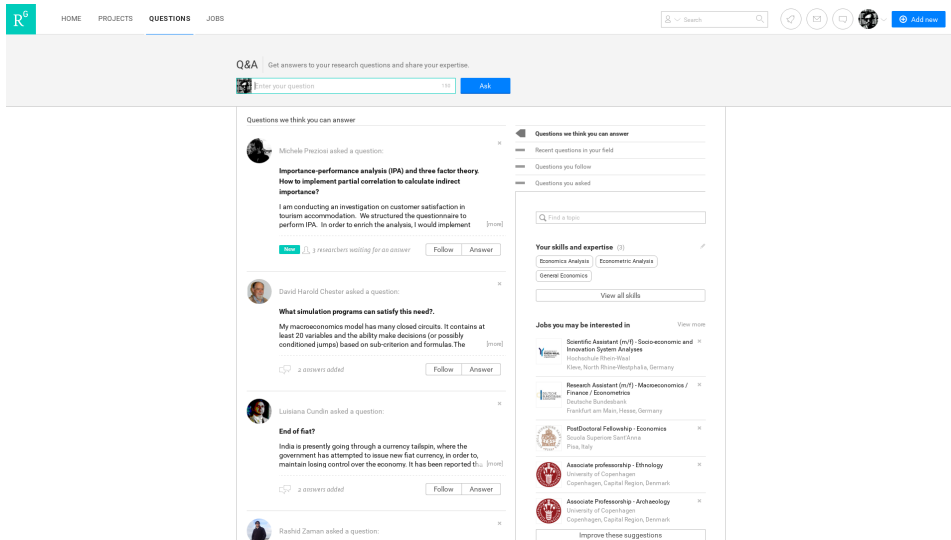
R$^G$ HOME PROJECTS QUESTIONS JOBS

Search

Add new

Q&A Get answers to your research questions and share your expertise.

Enter your question 150 Ask

Questions we think you can answer

Michele Preziosi asked a question:

Importance-performance analysis (IPA) and three factor theory. How to implement partial correlation to calculate indirect importance?

I am conducting an investigation on customer satisfaction in tourism accommodation. We structured the questionnaire to perform IPA. In order to enrich the analysis, I would implement [more]

New 3 researchers waiting for an answer Follow Answer

David Harold Chester asked a question:

What simulation programs can satisfy this need?.

My macroeconomics model has many closed circuits. It contains at least 20 variables and the ability make decisions (or possibly conditioned jumps) based on sub-criterion and formulas.The [more]

2 answers added Follow Answer

Luisiana Cundin asked a question:

End of fiat?

India is presently going through a currency tailspin, where the government has attempted to issue new fiat currency, in order to, maintain losing control over the economy. It has been reported th [more]

2 answers added Follow Answer

Rashid Zaman asked a question:

Questions we think you can answer
Recent questions in your field
Questions you follow
Questions you asked

Find a topic

Your skills and expertise (3)
Economics Analysis Econometric Analysis
General Economics
View all skills

Jobs you may be interested in View more

Scientific Assistant (m/f) - Socio-economic and Innovation System Analyses
Hochschule Rhein-Waal
Kleve, North Rhine-Westphalia, Germany

Research Assistant (m/f) - Macroeconomics / Finance / Econometrics
Deutsche Bundesbank
Frankfurt am Main, Hesse, Germany

PostDoctoral Fellowship - Economics
Scuola Superiore Sant'Anna
Pisa, Italy

Associate professorship - Ethnology
University of Copenhagen
Copenhagen, Capital Region, Denmark

Associate Professorship - Archaeology
University of Copenhagen
Copenhagen, Capital Region, Denmark

Improve these suggestions